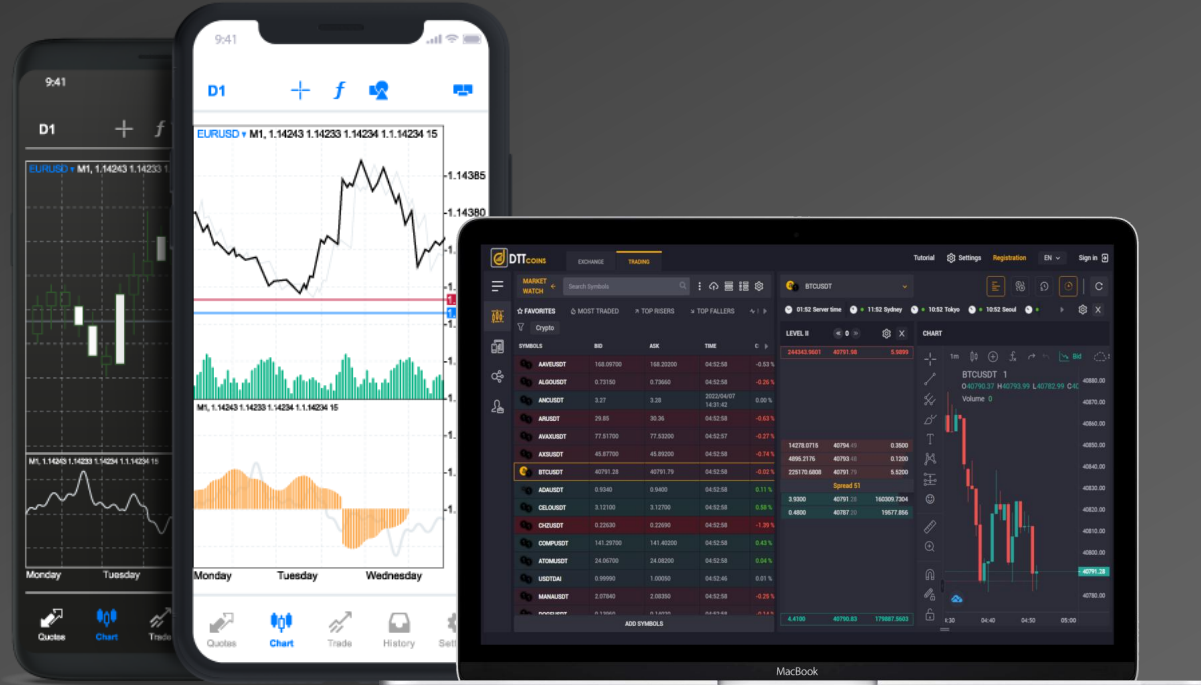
9:41

D1

EURUSD ▾ M1, 1.14243 1.14233

M1, 1.14243 1.14234 1.14234 15

Monday Tuesday

Quotes Chart Trade

9:41

D1

EURUSD ▾ M1, 1.14243 1.14233 1.14234 1.1.14234 15

1.14385

1.14380

M1, 1.14243 1.14233 1.14234 1.14234 15

Monday Tuesday Wednesday

Quotes Chart Trade History Sett

DTTCOINS EXCHANGE TRADING Tutorial Settings Registration EN Sign in

MARKET WATCH Search Symbols

FAVORITES MOST TRADED TOP RISERS TOP FALLERS

Crypto

| SYMBOLS | BID | ASK | TIME | |
|---|---|---|---|---|
| AAVEUSDT | 168.09700 | 168.20200 | 04:52:58 | -0.53 % |
| ALGOUSDT | 0.73150 | 0.73660 | 04:52:58 | -0.26 % |
| ANCUSDT | 3.27 | 3.28 | 2022/04/07 14:31:42 | |
| ARUSDT | 29.85 | 30.36 | 04:52:58 | -0.63 % |
| AVAXUSDT | 77.51700 | 77.53200 | 04:52:58 | -0.27 % |
| AXSUSDT | 45.87700 | 45.89200 | 04:52:58 | -0.74 % |
| BTCUSDT | 40791.28 | 40791.79 | 04:52:58 | -0.02 % |
| ADAUSDT | 0.9340 | 0.9400 | 04:52:58 | 0.11 % |
| CELOUSDT | 3.12100 | 3.12700 | 04:52:58 | 0.58 % |
| CHZUSDT | 0.22620 | 0.22690 | 04:52:58 | -1.39 % |
| COMPUSDT | 141.29700 | 141.40200 | 04:52:58 | 0.43 % |
| ATOMUSDT | 24.06700 | 24.08200 | 04:52:58 | 0.04 % |
| USDTDAI | 0.99990 | 1.00050 | 04:52:58 | 0.01 % |
| MANAUSDT | 2.07840 | 2.08350 | 04:52:58 | -0.25 % |

ADD SYMBOLS

BTCUSDT

01:52 Server time 11:52 Sydney 10:52 Tokyo 10:52 Seoul

LEVEL II 0 CHART

244343.9601 40791.86 5.5899

14278.0715 40794.49 0.3500
4095.2176 40793.40 0.1200
225170.6808 40791.79 5.5200
Spread 51
3.9300 40791.28 160309.7304
0.4800 40787.20 19577.856

4.4100 40790.83 179887.5603

1m Bid

BTCUSDT 1
O40790.37 H40793.99 L40782.95 C40
Volume 0

40880.00
40870.00
40860.00
40850.00
40840.00
40830.00
40820.00
40810.00
40800.00
40791.28
40790.00

:30 04:40 04:50 05:00

MacBook